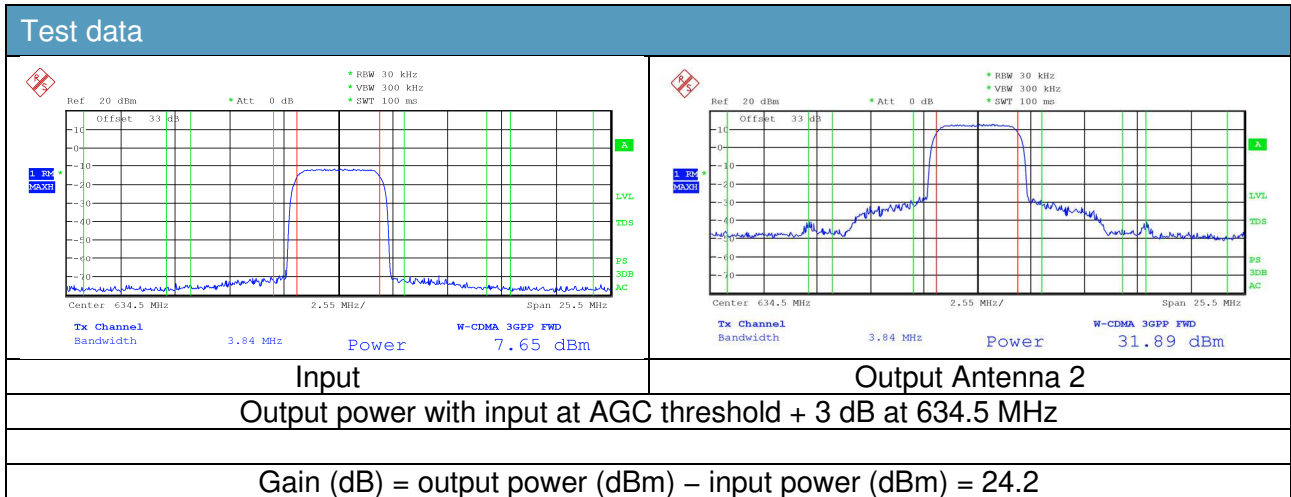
Test data

*RBW 30 kHz
*VBW 300 kHz
Ref 20 dBm *Att 0 dB *SWT 100 ms
Offset 33 dB
10
0
-10
-20
-30
-40
-50
-60
-70
1 RM *
MAXH
A
LVL
TDS
PS
3DB
AC
Center 634.5 MHz 2.55 MHz/ Span 25.5 MHz
Tx Channel W-CDMA 3GPP FWD
Bandwidth 3.84 MHz Power 7.65 dBm

*RBW 30 kHz
*VBW 300 kHz
Ref 20 dBm *Att 0 dB *SWT 100 ms
Offset 33 dB
10
0
-10
-20
-30
-40
-50
-60
-70
1 RM *
MAXH
A
LVL
TDS
PS
3DB
AC
Center 634.5 MHz 2.55 MHz/ Span 25.5 MHz
Tx Channel W-CDMA 3GPP FWD
Bandwidth 3.84 MHz Power 31.89 dBm

| Input | Output Antenna 2 |
|---|---|
| Output power with input at AGC threshold + 3 dB at 634.5 MHz | |
| | |
| Gain (dB) = output power (dBm) − input power (dBm) = 24.2 | |